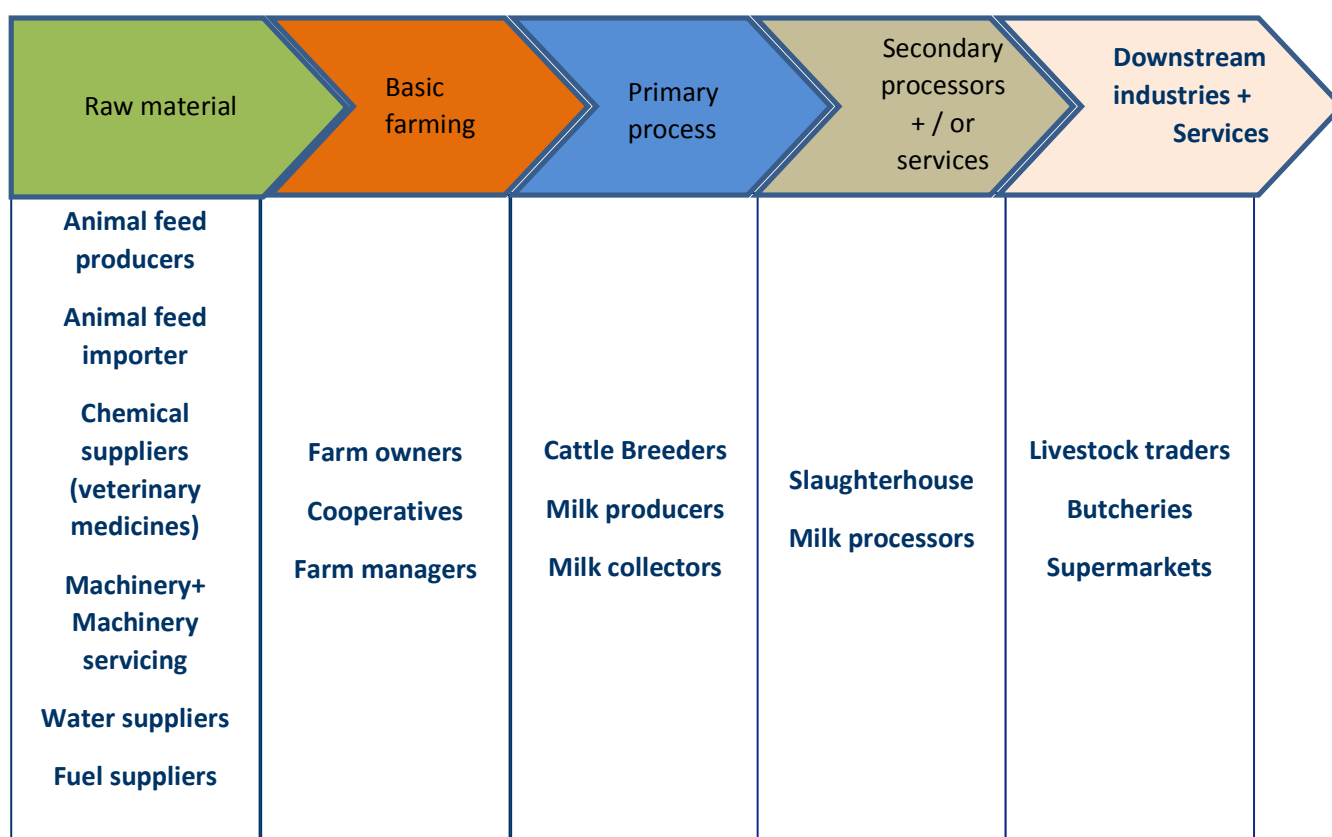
| Raw material | Basic farming | Primary process | Secondary processors + / or services | Downstream industries + Services |
|---|---|---|---|---|
| Animal feed producers<br>Animal feed importer<br>Chemical suppliers (veterinary medicines)<br>Machinery+ Machinery servicing<br>Water suppliers<br>Fuel suppliers | Farm owners<br>Cooperatives<br>Farm managers | Cattle Breeders<br>Milk producers<br>Milk collectors | Slaughterhouse<br>Milk processors | Livestock traders<br>Butcheries<br>Supermarkets |